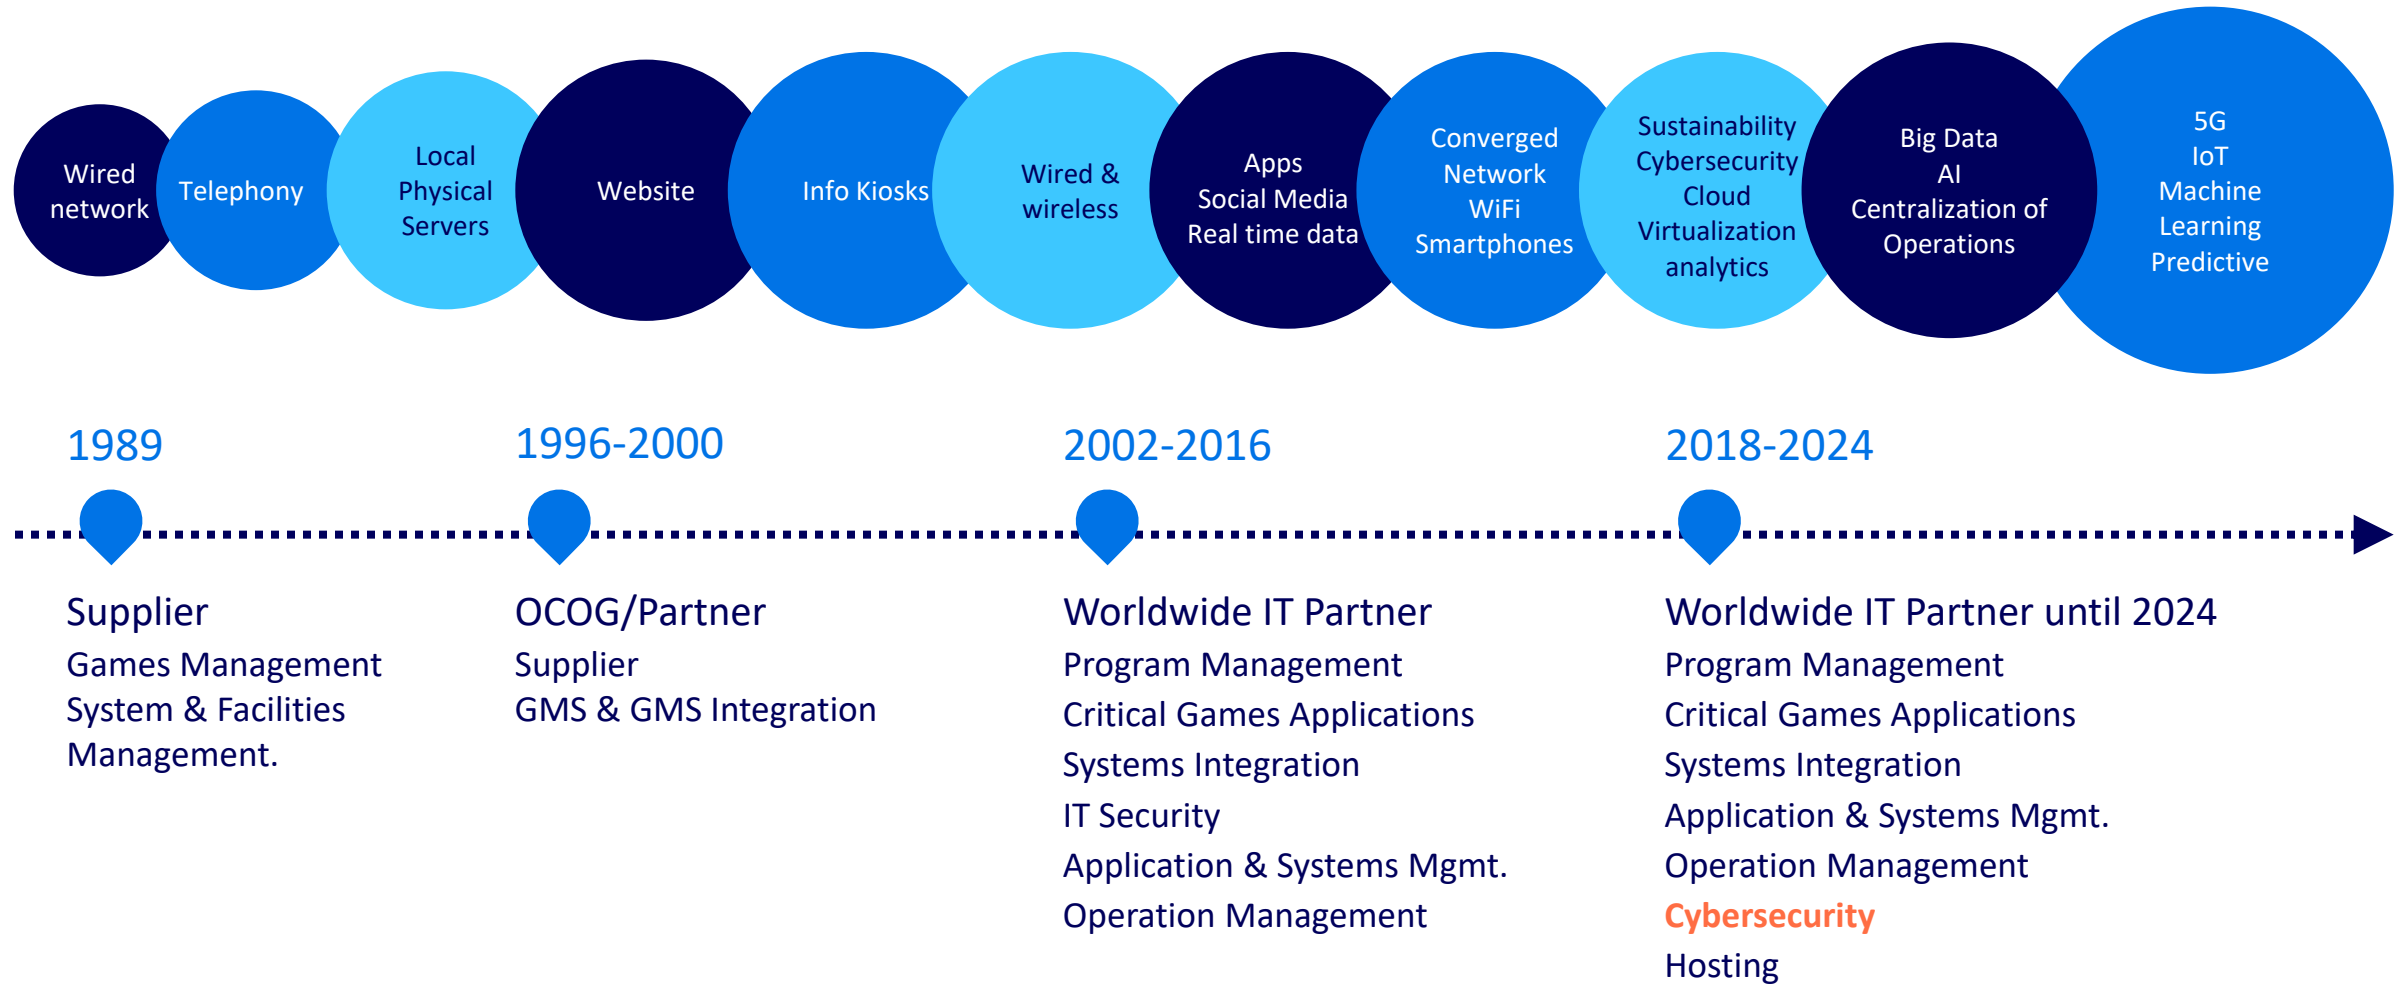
Wired network

Telephony

Local Physical Servers

Website

Info Kiosks

Wired & wireless

Apps
Social Media
Real time data

Converged Network
WiFi
Smartphones

Sustainability
Cybersecurity
Cloud
Virtualization
analytics

Big Data
AI
Centralization of Operations

5G
IoT
Machine Learning
Predictive

1989

1996-2000

2002-2016

2018-2024

Supplier
Games Management System & Facilities Management.

OCOG/Partner
Supplier
GMS & GMS Integration

Worldwide IT Partner
Program Management
Critical Games Applications
Systems Integration
IT Security
Application & Systems Mgmt.
Operation Management

Worldwide IT Partner until 2024
Program Management
Critical Games Applications
Systems Integration
Application & Systems Mgmt.
Operation Management
Cybersecurity
Hosting